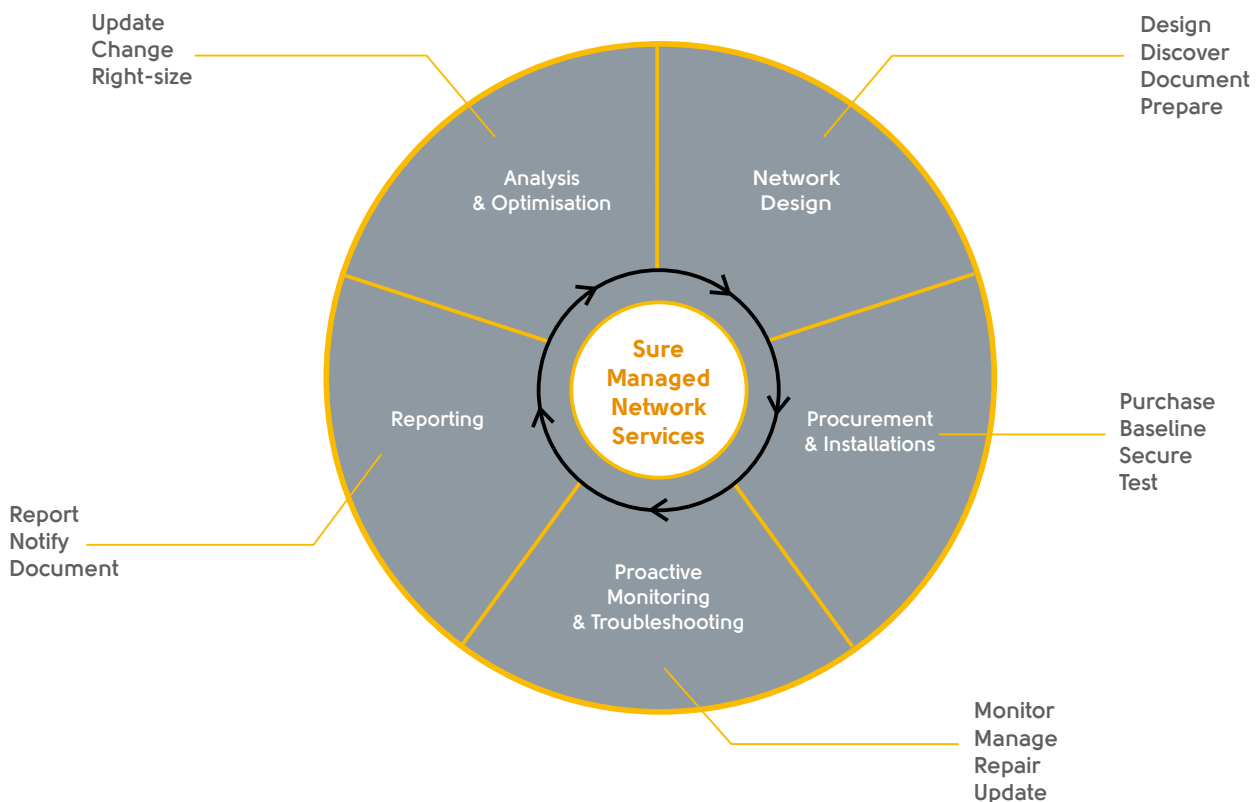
Update
Change
Right-size

Design
Discover
Document
Prepare

Analysis
& Optimisation

Network
Design

Sure
Managed
Network
Services

Reporting

Procurement
& Installations

Purchase
Baseline
Secure
Test

Report
Notify
Document

Proactive
Monitoring
& Troubleshooting

Monitor
Manage
Repair
Update